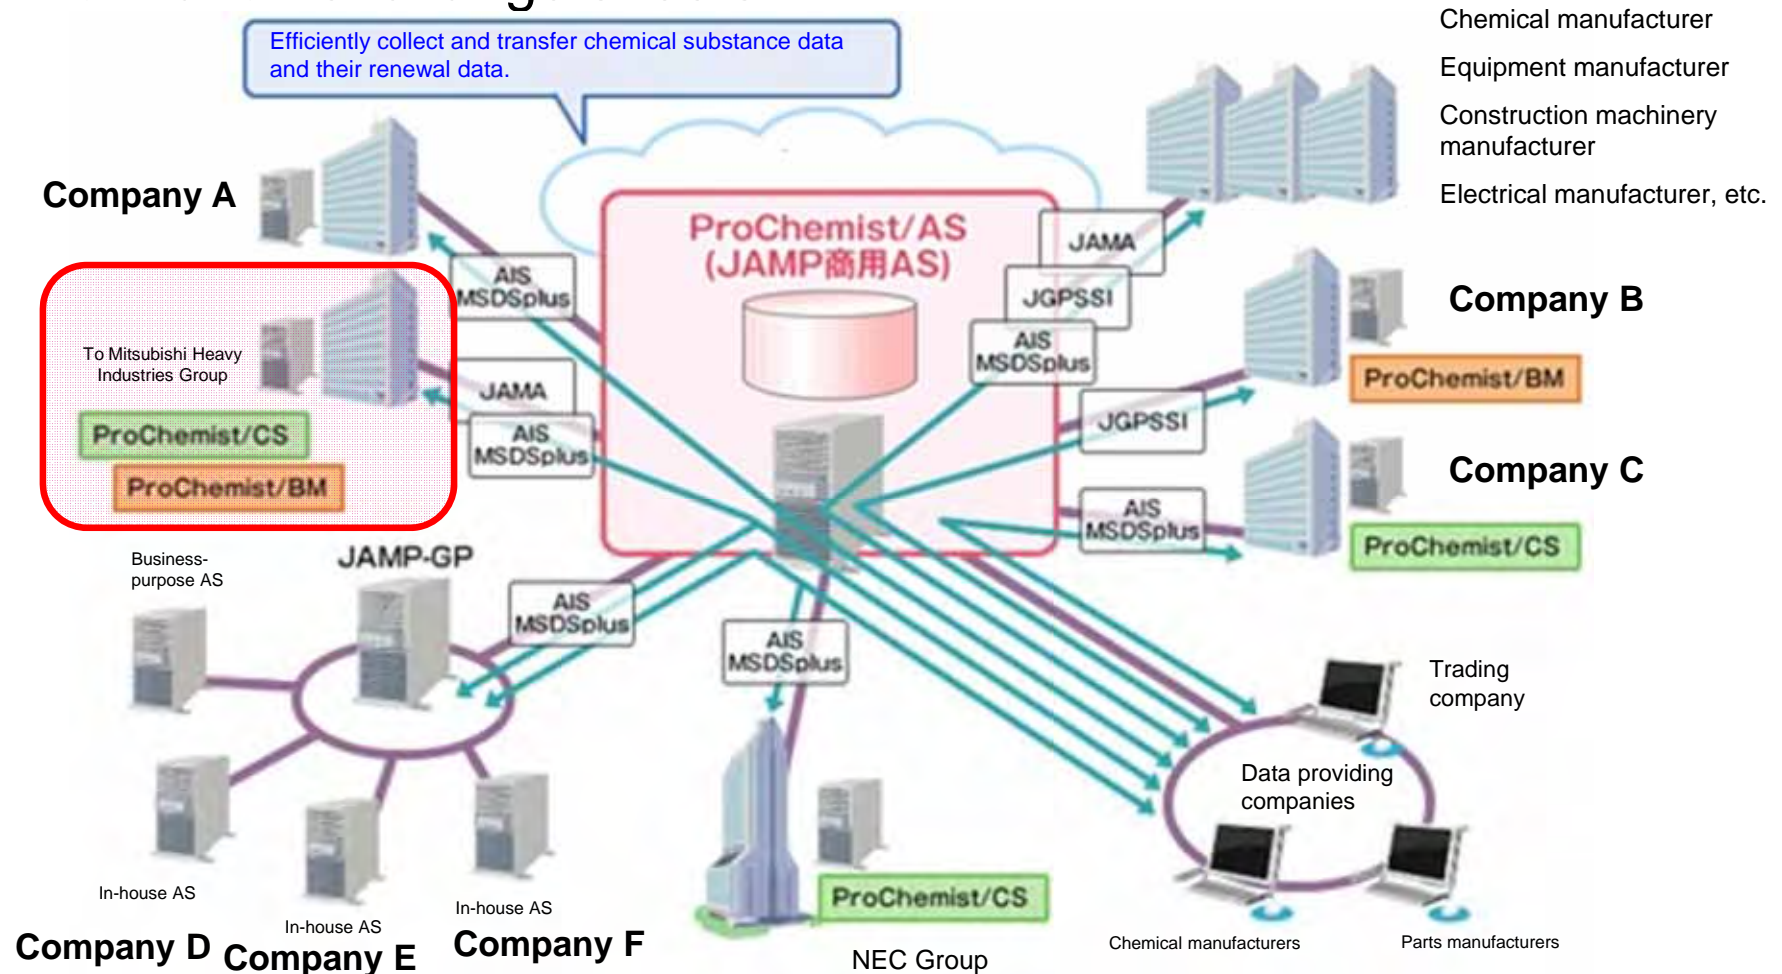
Efficiently collect and transfer chemical substance data and their renewal data.

Chemical manufacturer

Equipment manufacturer

Construction machinery manufacturer

Electrical manufacturer, etc.

Company A

To Mitsubishi Heavy Industries Group

ProChemist/CS

ProChemist/BM

AIS MSDSplus

JAMA

AIS MSDSplus

ProChemist/AS (JAMP商用AS)

JAMA

JGPSSI

AIS MSDSplus

JGPSSI

AIS MSDSplus

Company B

ProChemist/BM

Company C

ProChemist/CS

Business-purpose AS

JAMP-GP

AIS MSDSplus

AIS MSDSplus

Trading company

Data providing companies

In-house AS

In-house AS

In-house AS

ProChemist/CS

Company D

Company E

Company F

NEC Group

Chemical manufacturers

Parts manufacturers